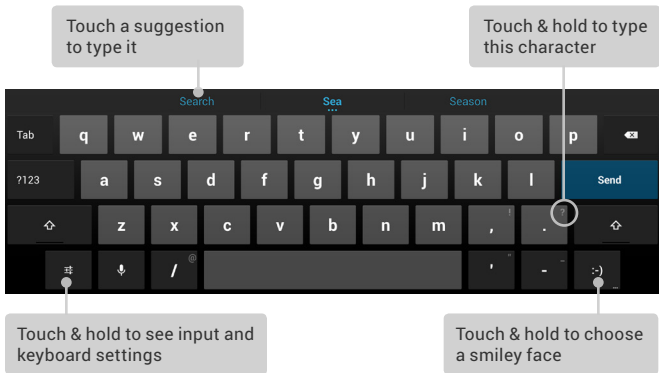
Touch a suggestion to type it

Touch & hold to type this character

Search Sea Season

Tab q w e r t y u i o p

?123 a s d f g h j k l Send

z x c v b n m , ! . ?

/ @ ' " - _ :-)

Touch & hold to see input and keyboard settings

Touch & hold to choose a smiley face